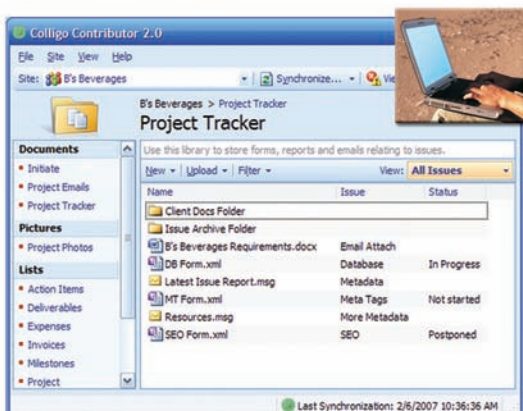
Colligo Contributor 2.0

File Site View Help

Site: B's Beverages

Synchronize... Vi

B's Beverages > Project Tracker

Project Tracker

Documents

• Initiate

• Project Emails

• Project Tracker

Pictures

• Project Photos

Lists

• Action Items

• Deliverables

• Expenses

• Invoices

• Milestones

• Project

Use this library to store forms, reports and emails relating to issues.

New Upload Filter View: All Issues

| Name | Issue | Status |
|---|---|---|
| Client Docs Folder | | |
| Issue Archive Folder | | |
| B's Beverages Requirements.docx | Email Attach | |
| DB Form.xml | Database | In Progress |
| Latest Issue Report.msg | Metadata | |
| MT Form.xml | Meta Tags | Not started |
| Resources.msg | More Metadata | |
| SEO Form.xml | SEO | Postponed |

Last Synchronization: 2/6/2007 10:36:36 AM